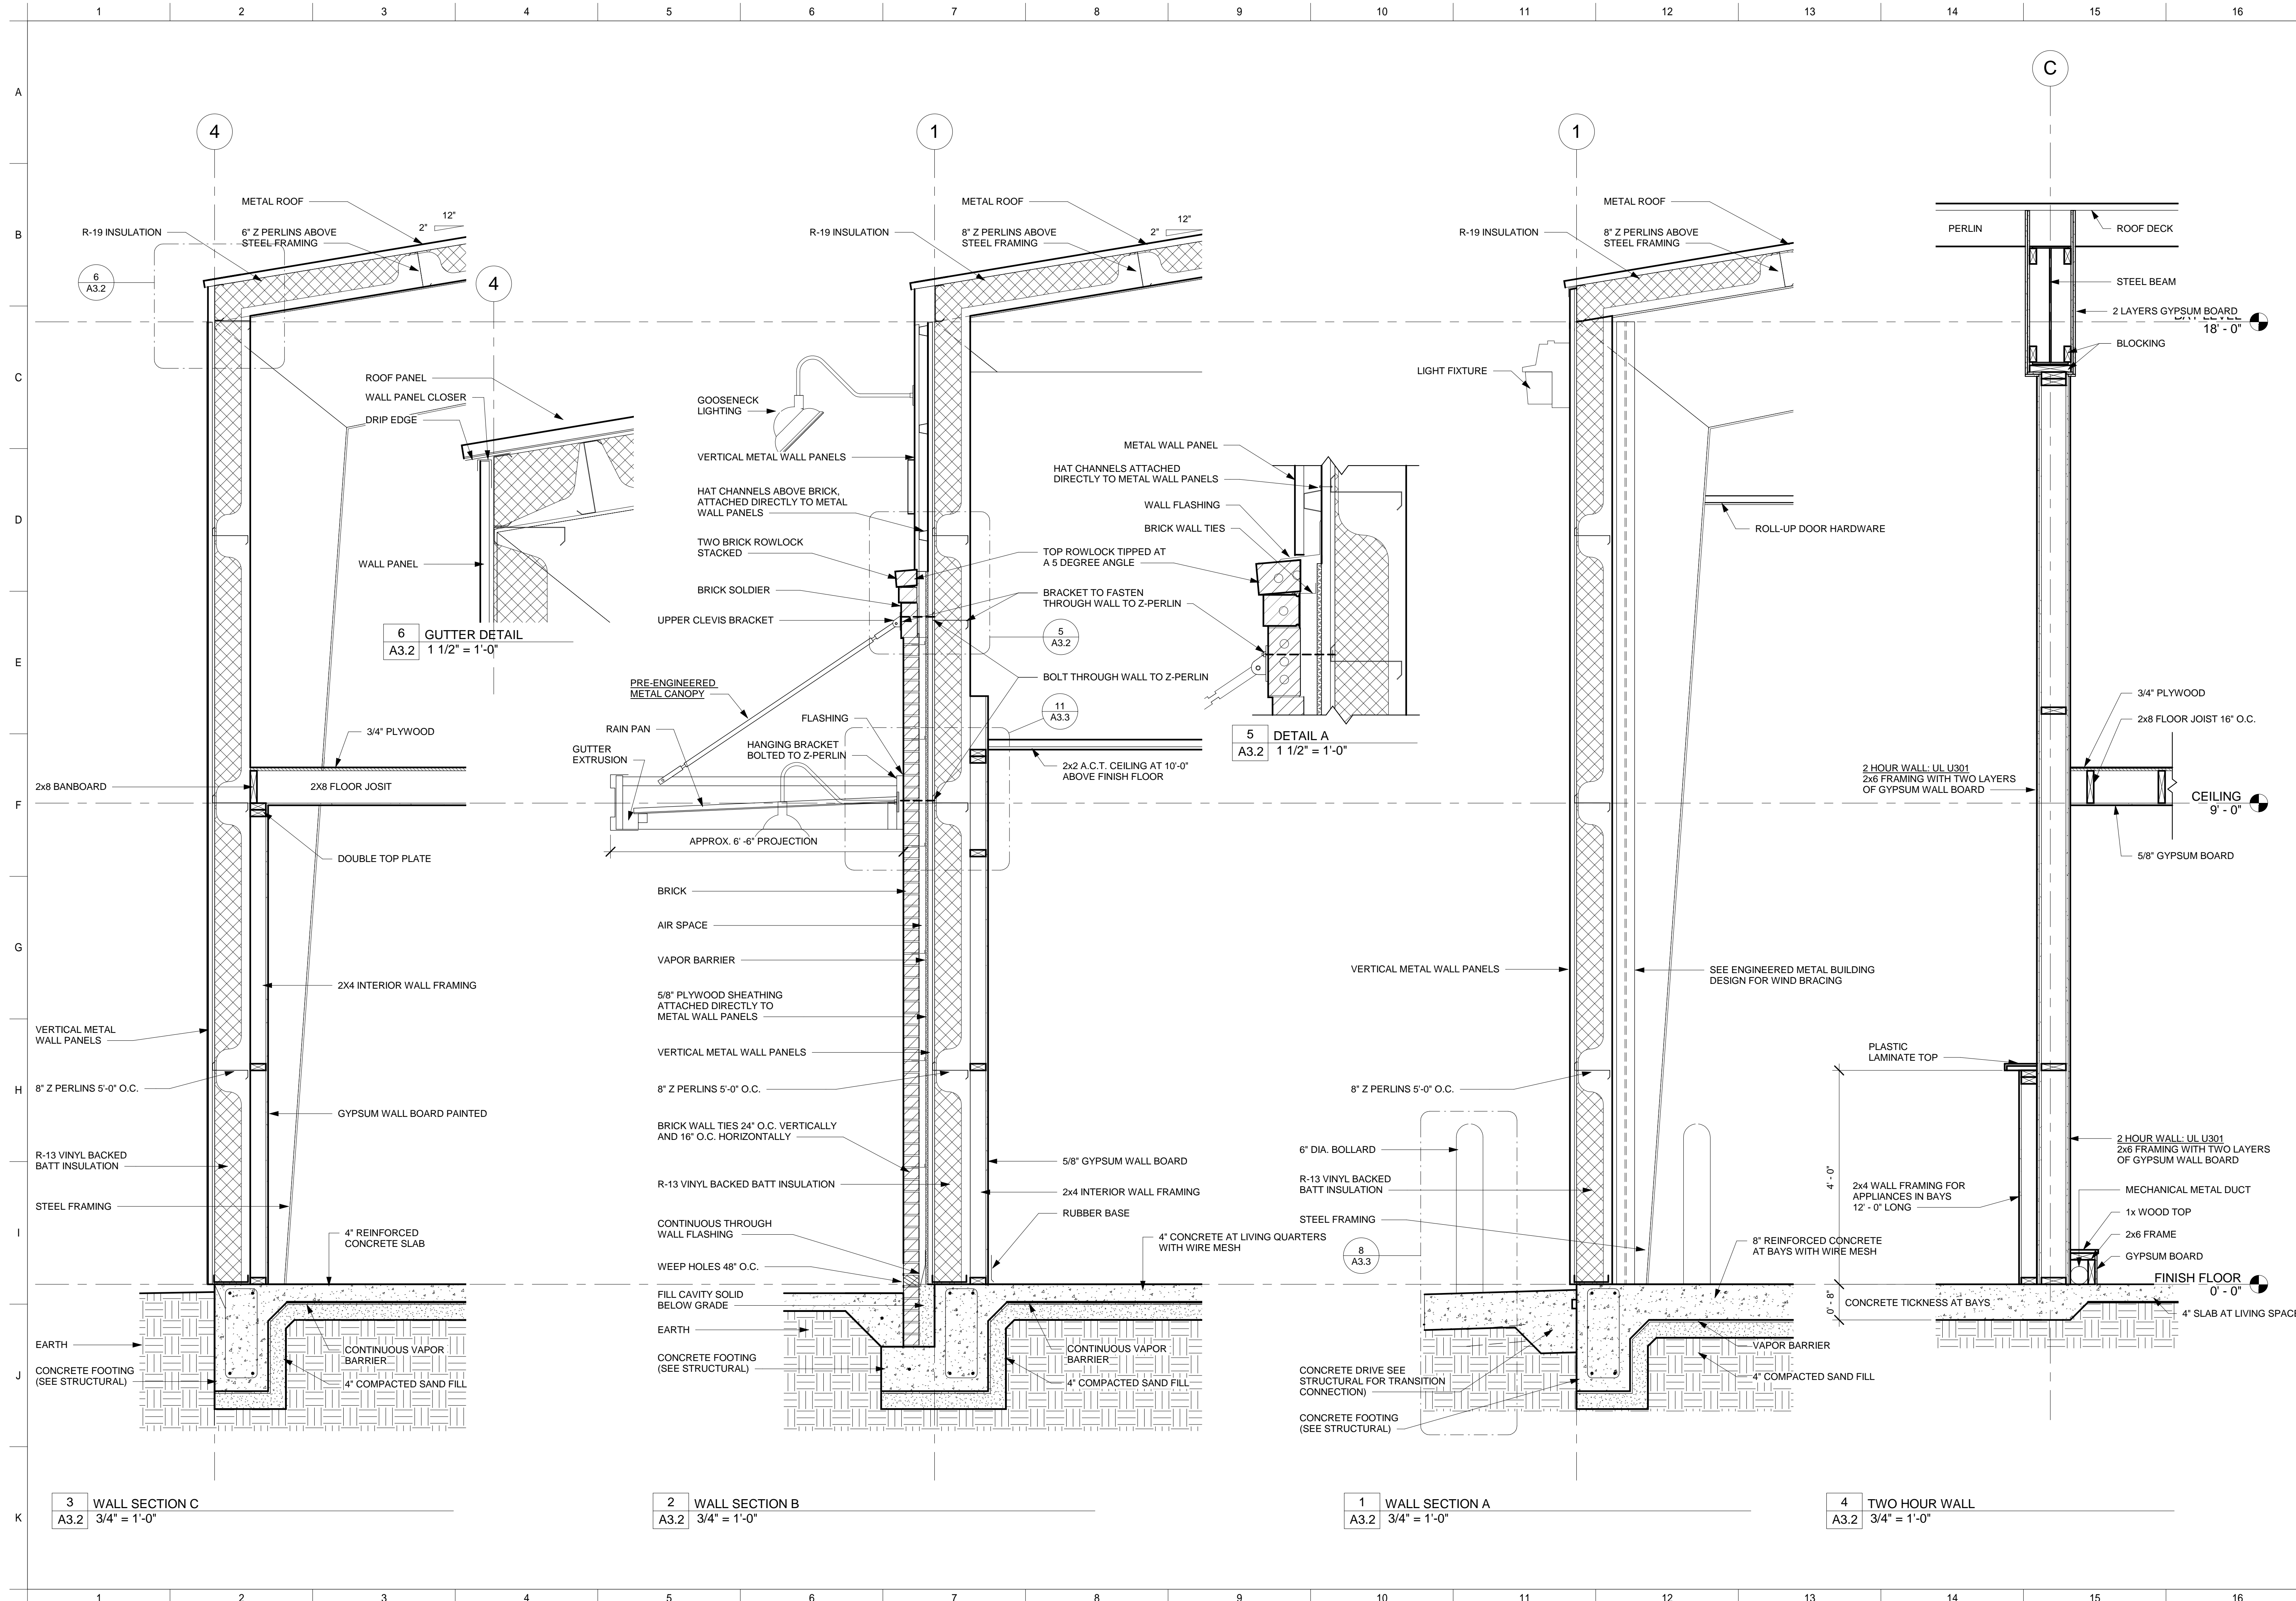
1 2 3 4 5 6 7 8 9 10 11 12 13 14 15 16

A
B
C
D
E
F
G
H
I
J
K

4

METAL ROOF
12"
2"
R-19 INSULATION
6" Z PERLINS ABOVE STEEL FRAMING
6
A3.2
4

ROOF PANEL
WALL PANEL CLOSER
DRIP EDGE
WALL PANEL

6 GUTTER DETAIL
A3.2 1 1/2" = 1'-0"

3/4" PLYWOOD
2x8 BANBOARD
2X8 FLOOR JOSIT
DOUBLE TOP PLATE
2X4 INTERIOR WALL FRAMING
VERTICAL METAL WALL PANELS
8" Z PERLINS 5'-0" O.C.
GYPSUM WALL BOARD PAINTED
R-13 VINYL BACKED BATT INSULATION
STEEL FRAMING
4" REINFORCED CONCRETE SLAB
EARTH
CONCRETE FOOTING (SEE STRUCTURAL)
CONTINUOUS VAPOR BARRIER
4" COMPACTED SAND FILL

3 WALL SECTION C
A3.2 3/4" = 1'-0"

1

METAL ROOF
12"
2"
R-19 INSULATION
8" Z PERLINS ABOVE STEEL FRAMING
GOOSENECK LIGHTING
VERTICAL METAL WALL PANELS
HAT CHANNELS ABOVE BRICK, ATTACHED DIRECTLY TO METAL WALL PANELS
TWO BRICK ROWLOCK STACKED
BRICK SOLDIER
UPPER CLEVIS BRACKET
TOP ROWLOCK TIPPED AT A 5 DEGREE ANGLE
BRACKET TO FASTEN THROUGH WALL TO Z-PERLIN
5
A3.2
BOLT THROUGH WALL TO Z-PERLIN
PRE-ENGINEERED METAL CANOPY
RAIN PAN
GUTTER EXTRUSION
FLASHING
HANGING BRACKET BOLTED TO Z-PERLIN
11
A3.3
2x2 A.C.T. CEILING AT 10'-0" ABOVE FINISH FLOOR
APPROX. 6' -6" PROJECTION
BRICK
AIR SPACE
VAPOR BARRIER
5/8" PLYWOOD SHEATHING ATTACHED DIRECTLY TO METAL WALL PANELS
VERTICAL METAL WALL PANELS
8" Z PERLINS 5'-0" O.C.
BRICK WALL TIES 24" O.C. VERTICALLY AND 16" O.C. HORIZONTALLY
R-13 VINYL BACKED BATT INSULATION
5/8" GYPSUM WALL BOARD
2x4 INTERIOR WALL FRAMING
CONTINUOUS THROUGH WALL FLASHING
RUBBER BASE
4" CONCRETE AT LIVING QUARTERS WITH WIRE MESH
WEEP HOLES 48" O.C.
FILL CAVITY SOLID BELOW GRADE
EARTH
CONCRETE FOOTING (SEE STRUCTURAL)
CONTINUOUS VAPOR BARRIER
4" COMPACTED SAND FILL

2 WALL SECTION B
A3.2 3/4" = 1'-0"

METAL WALL PANEL
HAT CHANNELS ATTACHED DIRECTLY TO METAL WALL PANELS
WALL FLASHING
BRICK WALL TIES

5 DETAIL A
A3.2 1 1/2" = 1'-0"

1

METAL ROOF
R-19 INSULATION
8" Z PERLINS ABOVE STEEL FRAMING
LIGHT FIXTURE
ROLL-UP DOOR HARDWARE
VERTICAL METAL WALL PANELS
SEE ENGINEERED METAL BUILDING DESIGN FOR WIND BRACING
8" Z PERLINS 5'-0" O.C.
6" DIA. BOLLARD
R-13 VINYL BACKED BATT INSULATION
STEEL FRAMING
8
A3.3
8" REINFORCED CONCRETE AT BAYS WITH WIRE MESH
VAPOR BARRIER
4" COMPACTED SAND FILL
CONCRETE DRIVE SEE STRUCTURAL FOR TRANSITION CONNECTION)
CONCRETE FOOTING (SEE STRUCTURAL)

1 WALL SECTION A
A3.2 3/4" = 1'-0"

C

PERLIN
ROOF DECK
STEEL BEAM
2 LAYERS GYPSUM BOARD
18' - 0"
BLOCKING
3/4" PLYWOOD
2x8 FLOOR JOIST 16" O.C.
2 HOUR WALL: UL U301
2x6 FRAMING WITH TWO LAYERS OF GYPSUM WALL BOARD
CEILING
9' - 0"
5/8" GYPSUM BOARD
PLASTIC LAMINATE TOP
4' - 0"
2 HOUR WALL: UL U301
2x6 FRAMING WITH TWO LAYERS OF GYPSUM WALL BOARD
2x4 WALL FRAMING FOR APPLIANCES IN BAYS 12' - 0" LONG
MECHANICAL METAL DUCT
1x WOOD TOP
2x6 FRAME
GYPSUM BOARD
FINISH FLOOR
0' - 0"
0' - 8"
CONCRETE TICKNESS AT BAYS
4" SLAB AT LIVING SPACE

4 TWO HOUR WALL
A3.2 3/4" = 1'-0"